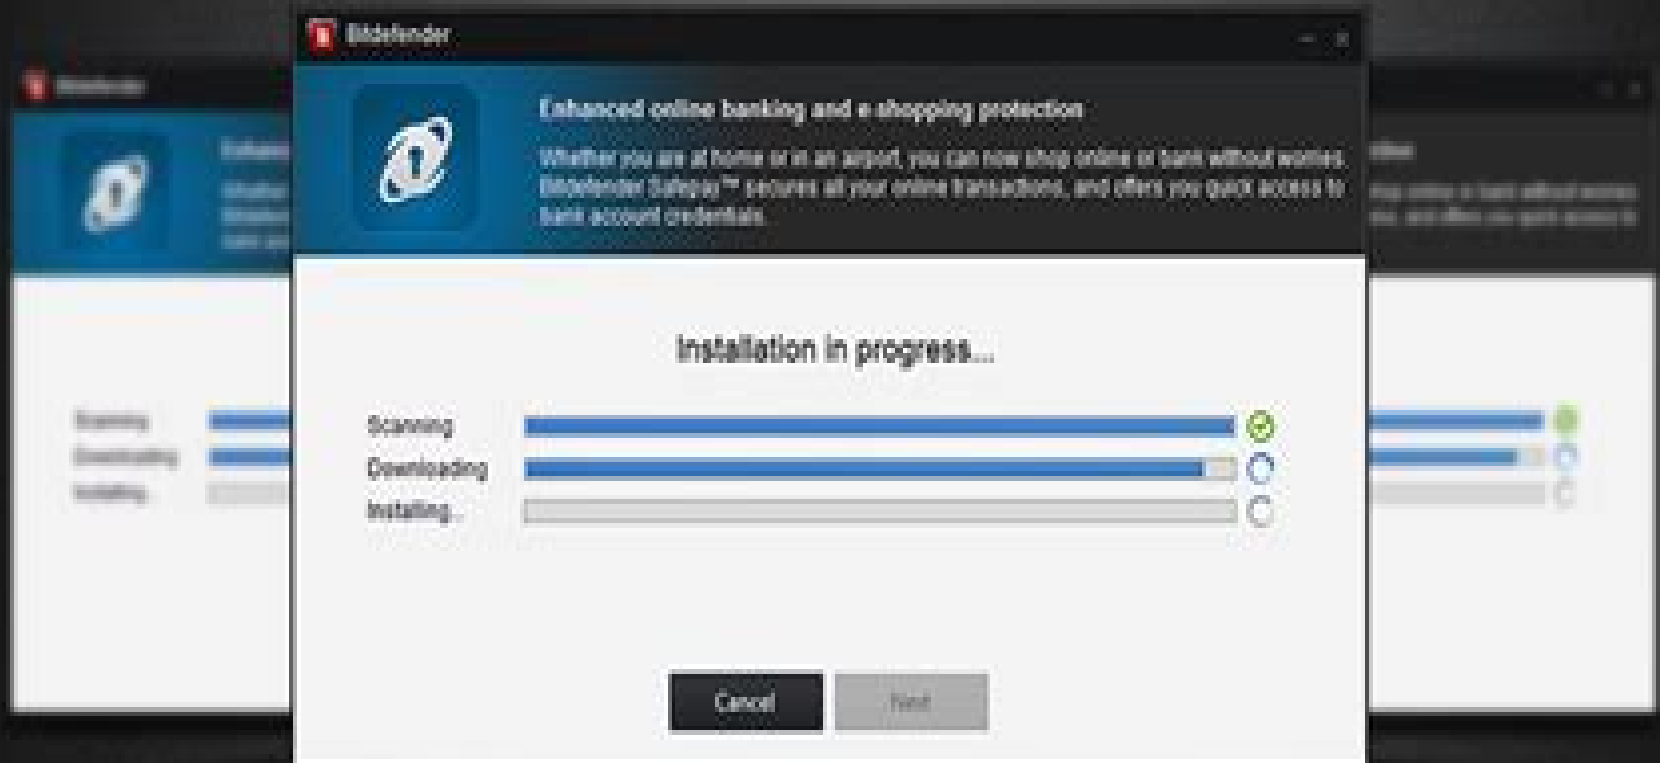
Bitdefender

Enhanced online banking and e-shopping protection

Whether you are at home or in an airport, you can now shop online or bank without worries. Bitdefender Safepay™ secures all your online transactions, and offers you quick access to bank account credentials.

Installation in progress...

Scanning

Downloading

Installing...

Cancel

Next